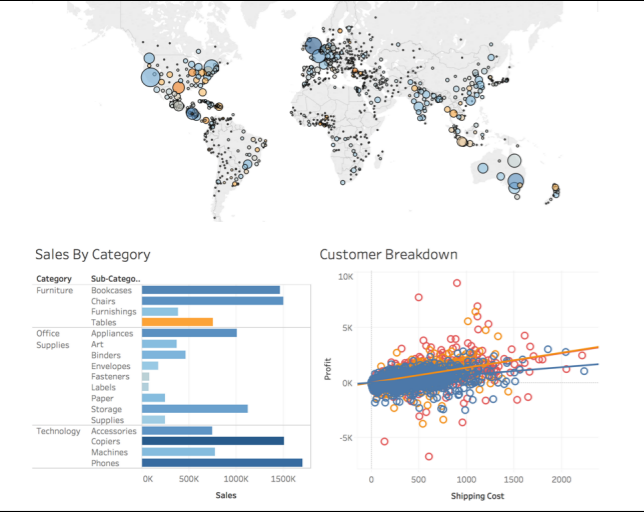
Sales By Category

| Category | Sub-Catego.. |
|---|---|
| Furniture | Bookcases |
| | Chairs |
| | Furnishings |
| | Tables |
| Office Supplies | Appliances |
| | Art |
| | Binders |
| | Envelopes |
| | Fasteners |
| | Labels |
| | Paper |
| | Storage |
| | Supplies |
| Technology | Accessories |
| | Copiers |
| | Machines |
| | Phones |

0K 500K 1000K 1500K
Sales

Customer Breakdown

10K
5K
0K
-5K
Profit

0 500 1000 1500 2000
Shipping Cost